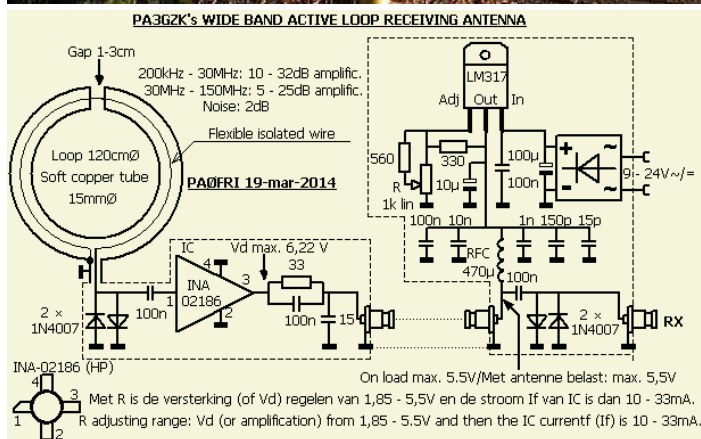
PA3GZK's WIDE BAND ACTIVE LOOP RECEIVING ANTENNA

Gap 1-3cm

200kHz - 30MHz: 10 - 32dB amplific.
30MHz - 150MHz: 5 - 25dB amplific.
Noise: 2dB

Flexible isolated wire

Loop 120cmØ
Soft copper tube
15mmØ

PAØFRI 19-mar-2014

LM317
Adj Out In

560
330
100µ
R
1k lin
10µ
100n
9 - 24V~/=

100n 10n
1n 150p 15p
RFC
470µ
100n

IC
Vd max. 6,22 V
4
INA
02186
1
3
2
33
100n
100n
15

2 ×
1N4007

2 ×
1N4007

RX

INA-02186 (HP)
4
3
1
2

On load max. 5.5V/Met antenne belast: max. 5,5V

Met R is de versterking (of Vd) regelen van 1,85 - 5,5V en de stroom If van IC is dan 10 - 33mA.
R adjusting range: Vd (or amplification) from 1,85 - 5.5V and then the IC currentf (If) is 10 - 33mA.